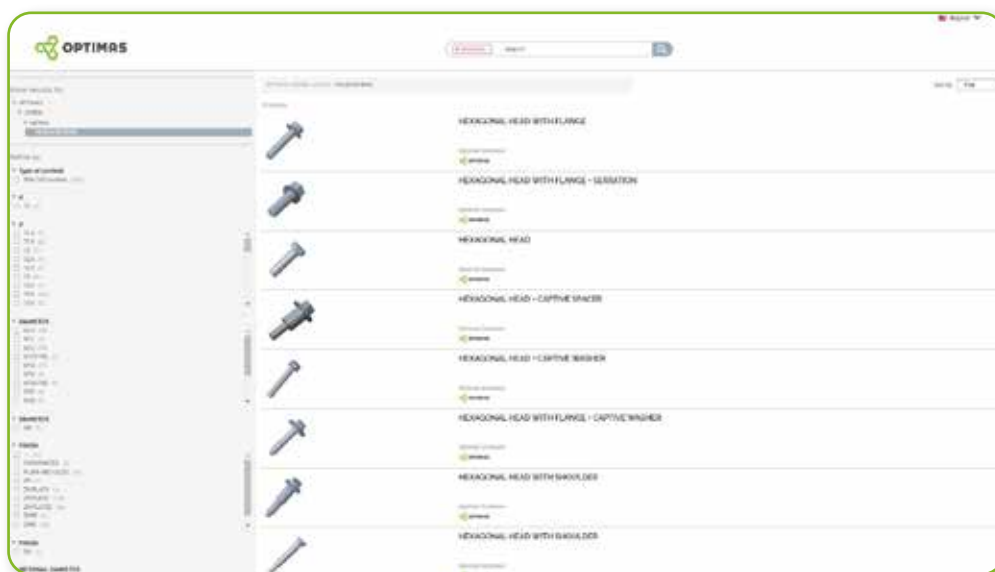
OPTIMAS

English

Search

HEXAGONAL HEAD WITH FLANGE

HEXAGONAL HEAD WITH FLANGE - SERRATION

HEXAGONAL HEAD

HEXAGONAL HEAD - CAPTIVE SPACER

HEXAGONAL HEAD - CAPTIVE WASHER

HEXAGONAL HEAD WITH FLANGE - CAPTIVE WASHER

HEXAGONAL HEAD WITH SHOULDER

HEXAGONAL HEAD WITH SHOULDER

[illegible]